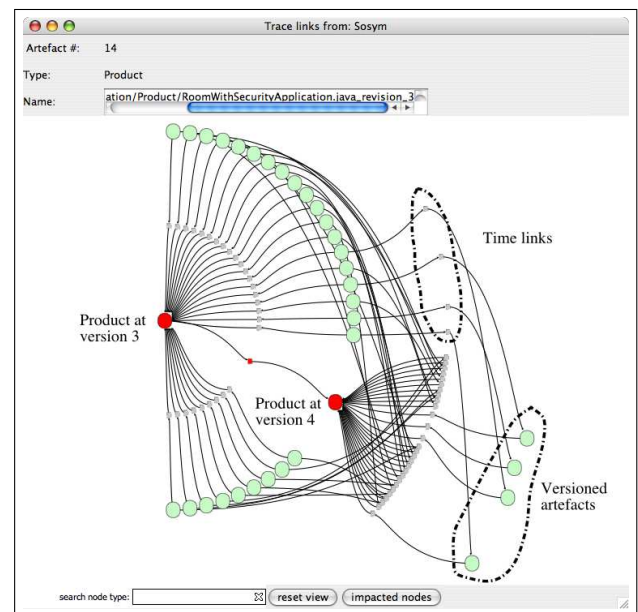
Trace links from: Sosym

Artefact #: 14

Type: Product

Name: ation/Product/RoomWithSecurityApplication.java_revision_3

Time links

Product at version 3

Product at version 4

Versioned artefacts

search node type:

reset view

impacted nodes